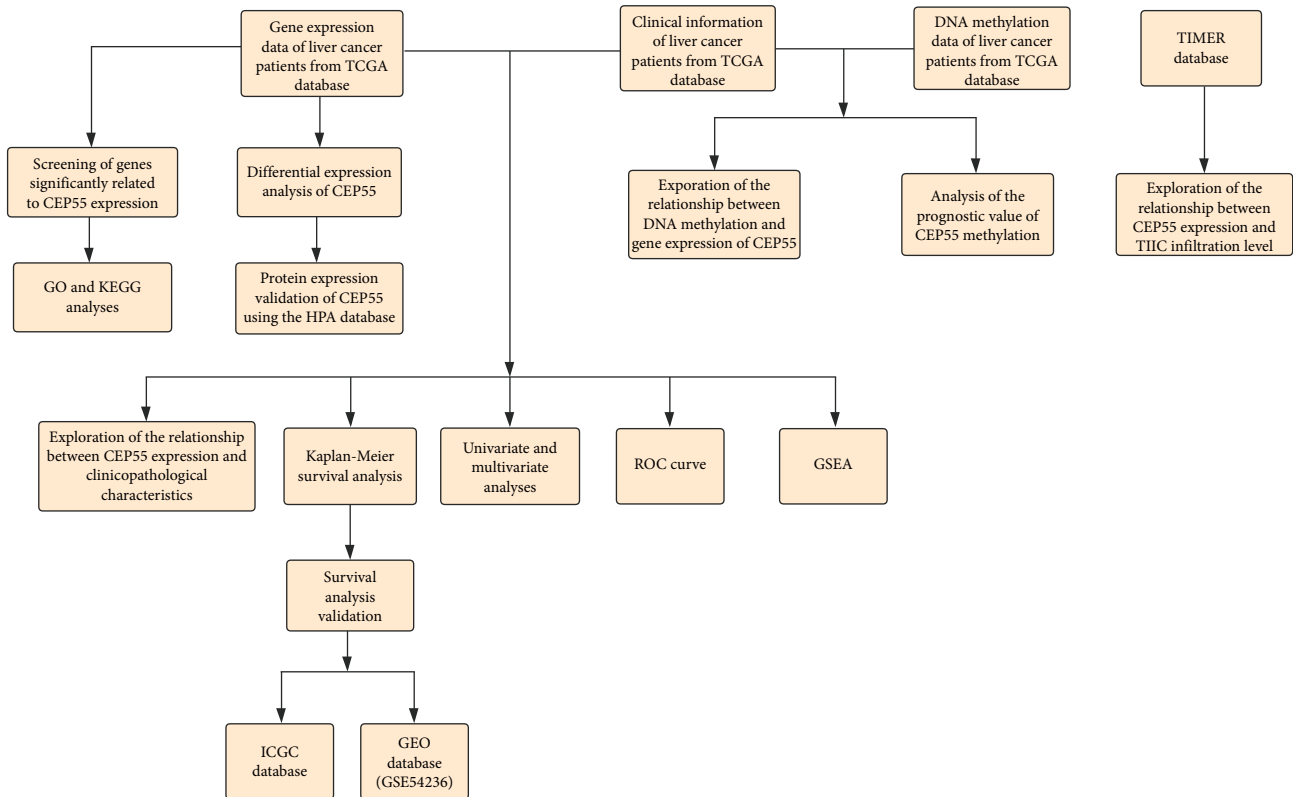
Gene expression data of liver cancer patients from TCGA database

Clinical information of liver cancer patients from TCGA database

DNA methylation data of liver cancer patients from TCGA database

TIMER database

Screening of genes significantly related to CEP55 expression

Differential expression analysis of CEP55

Exporation of the relationship between DNA methylation and gene expression of CEP55

Analysis of the prognostic value of CEP55 methylation

Exploration of the relationship between CEP55 expression and TIIC infiltration level

GO and KEGG analyses

Protein expression validation of CEP55 using the HPA database

Exploration of the relationship between CEP55 expression and clinicopathological characteristics

Kaplan-Meier survival analysis

Univariate and multivariate analyses

ROC curve

GSEA

Survival analysis validation

ICGC database

GEO database (GSE54236)